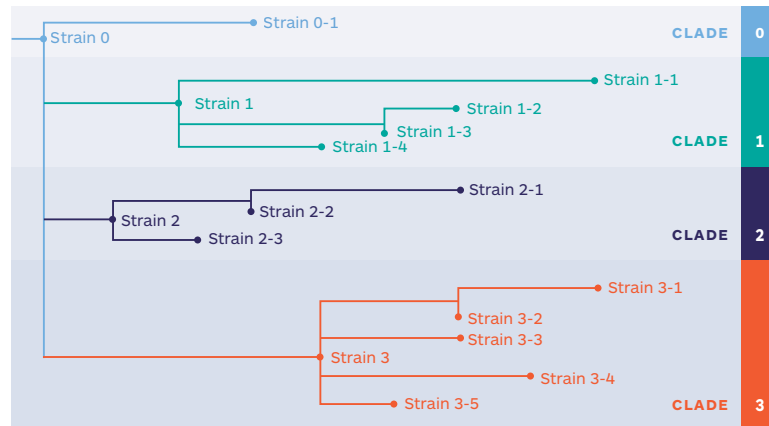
Strain 0-1
Strain 0
CLADE
0

Strain 1-1
Strain 1
Strain 1-2
Strain 1-3
Strain 1-4
CLADE
1

Strain 2-1
Strain 2-2
Strain 2
Strain 2-3
CLADE
2

Strain 3-1
Strain 3-2
Strain 3-3
Strain 3
Strain 3-4
Strain 3-5
CLADE
3